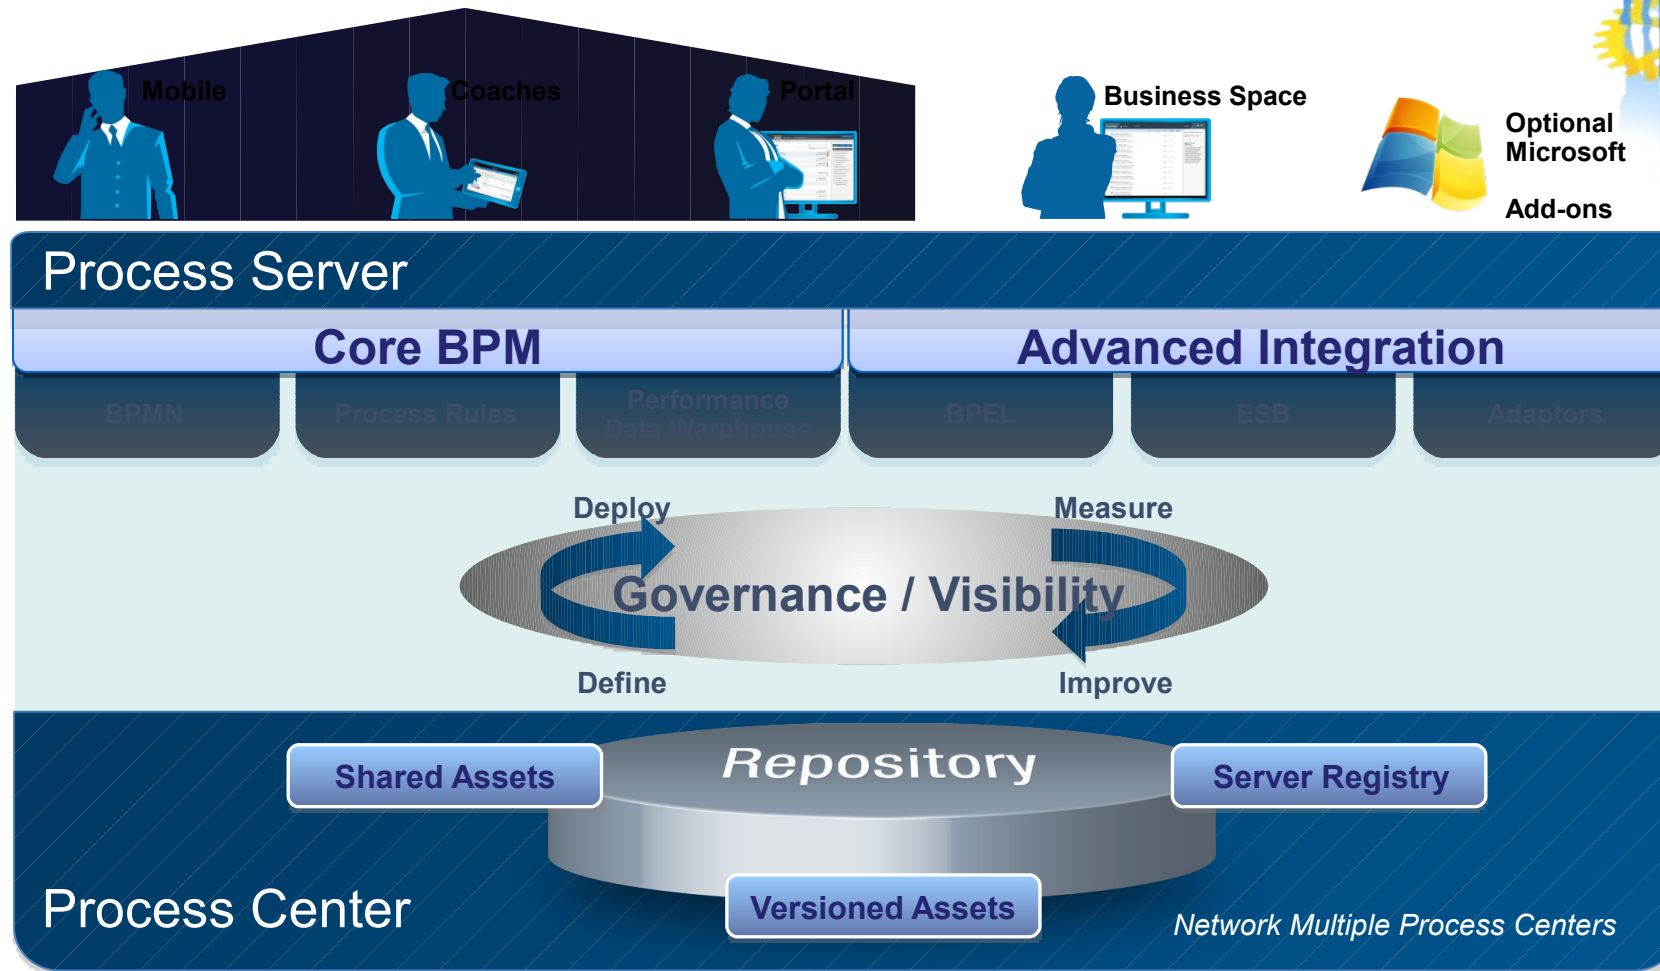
Mobile

Coaches

Portal

Business Space

Optional Microsoft

Add-ons

Process Server

Core BPM

Advanced Integration

BPMN

Process Rules

Performance Data Warehouse

BPEL

ESB

Adaptors

Deploy

Measure

Governance / Visibility

Define

Improve

Shared Assets

Repository

Server Registry

Process Center

Versioned Assets

Network Multiple Process Centers